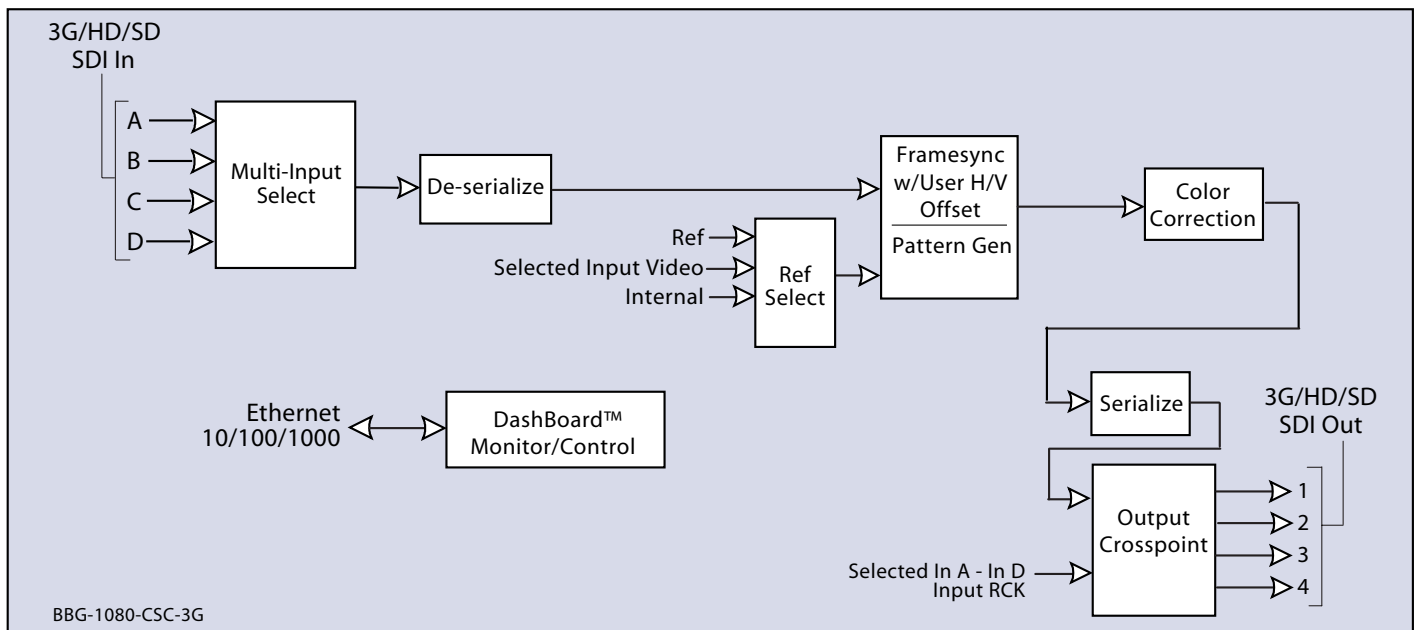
3G/HD/SD
SDI In

A
B
C
D

Multi-Input Select

De-serialize

Framesync w/User H/V Offset

Pattern Gen

Color Correction

Ref
Selected Input Video
Internal

Ref Select

Serialize

3G/HD/SD
SDI Out

Ethernet
10/100/1000

DashBoard™ Monitor/Control

Output Crosspoint

1
2
3
4

Selected In A - In D
Input RCK

BBG-1080-CSC-3G